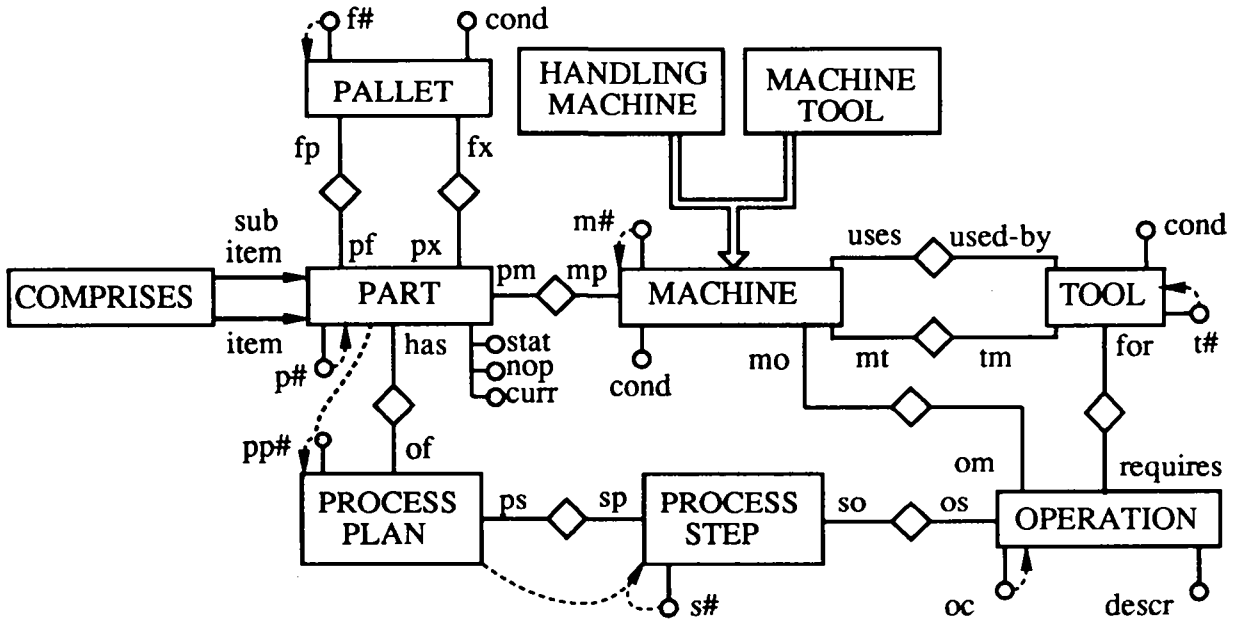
f#
cond
PALLET
HANDLING MACHINE
MACHINE TOOL
fp
fx
sub item
pf
px
m#
uses
used-by
cond
COMPRISES
PART
pm
mp
MACHINE
TOOL
item
has
stat
nop
curr
p#
cond
mo
mt
tm
for
t#
pp#
of
om
requires
PROCESS PLAN
ps
sp
PROCESS STEP
so
os
OPERATION
s#
oc
descr